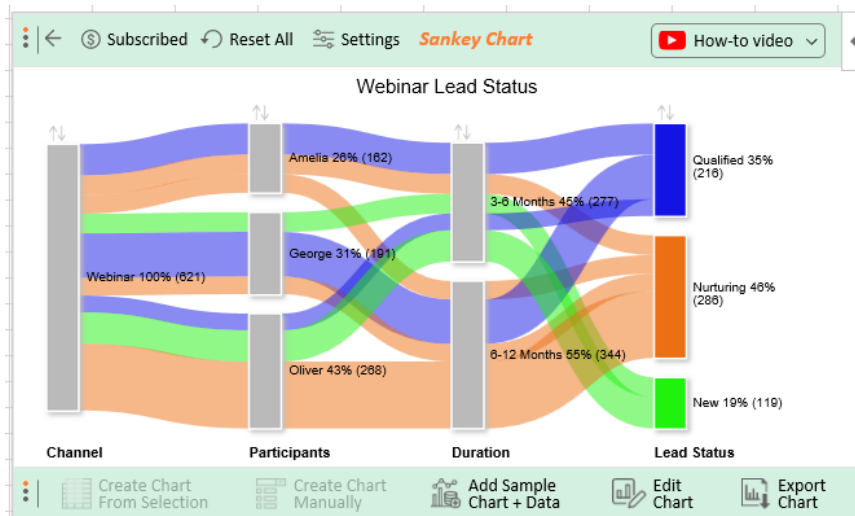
Subscribed Reset All Settings Sankey Chart How-to video

Webinar Lead Status

Webinar 100% (621)

Amelia 26% (162)

George 31% (191)

Oliver 43% (268)

3-6 Months 45% (277)

6-12 Months 55% (344)

Qualified 35% (216)

Nurturing 46% (286)

New 19% (119)

Channel

Participants

Duration

Lead Status

Create Chart From Selection

Create Chart Manually

Add Sample Chart + Data

Edit Chart

Export Chart